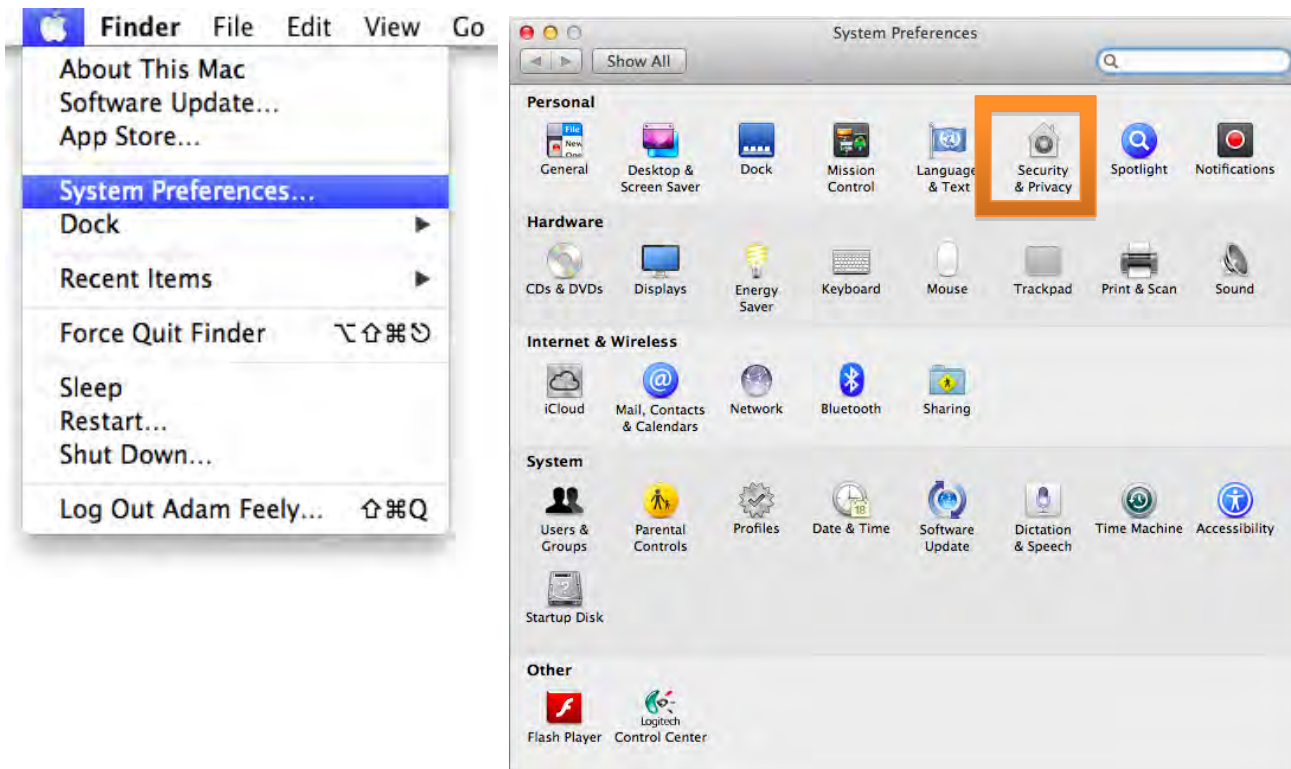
Finder File Edit View Go

About This Mac
Software Update...
App Store...

System Preferences...
Dock ▶

Recent Items ▶

Force Quit Finder ⌥⇧⌘⎋

Sleep
Restart...
Shut Down...

Log Out Adam Feely... ⇧⌘Q

System Preferences

Show All

Personal

General
Desktop & Screen Saver
Dock
Mission Control
Language & Text
Security & Privacy
Spotlight
Notifications

Hardware

CDs & DVDs
Displays
Energy Saver
Keyboard
Mouse
Trackpad
Print & Scan
Sound

Internet & Wireless

iCloud
Mail, Contacts & Calendars
Network
Bluetooth
Sharing

System

Users & Groups
Parental Controls
Profiles
Date & Time
Software Update
Dictation & Speech
Time Machine
Accessibility
Startup Disk

Other

Flash Player
Logitech Control Center